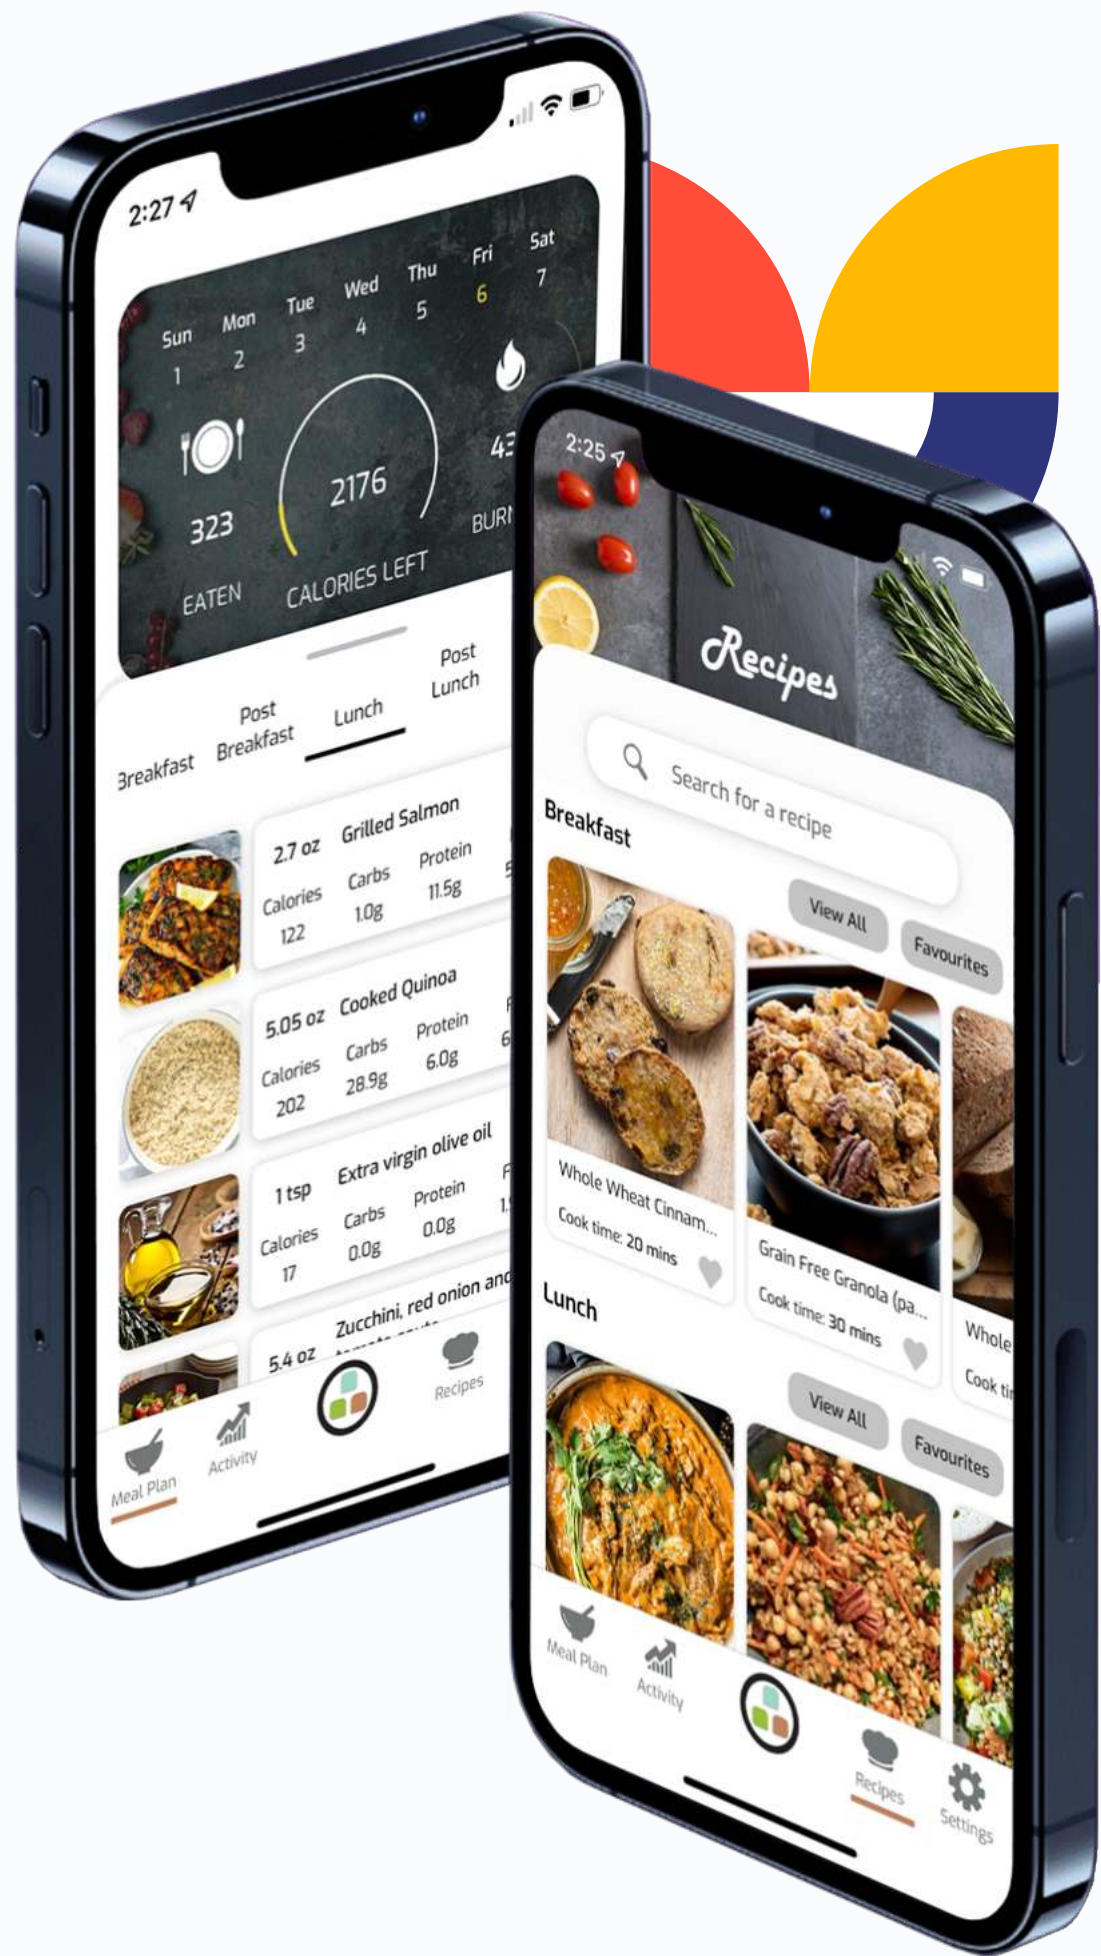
2:27

| Sun | Mon | Tue | Wed | Thu | Fri | Sat |
|---|---|---|---|---|---|---|
| 1 | 2 | 3 | 4 | 5 | 6 | 7 |

323
EATEN

2176
CALORIES LEFT

43
BURN

Breakfast
Post Breakfast
Lunch
Post Lunch

2.7 oz Grilled Salmon
Calories 122
Carbs 1.0g
Protein 11.5g

5.05 oz Cooked Quinoa
Calories 202
Carbs 28.9g
Protein 6.0g

1 tsp Extra virgin olive oil
Calories 17
Carbs 0.0g
Protein 0.0g

5.4 oz Zucchini, red onion and

Meal Plan
Activity
Recipes

2:25

Recipes

Search for a recipe

Breakfast
View All
Favourites

Whole Wheat Cinnam...
Cook time: 20 mins

Grain Free Granola (pa...
Cook time: 30 mins

Whole
Cook ti

Lunch
View All
Favourites

Meal Plan
Activity
Recipes
Settings